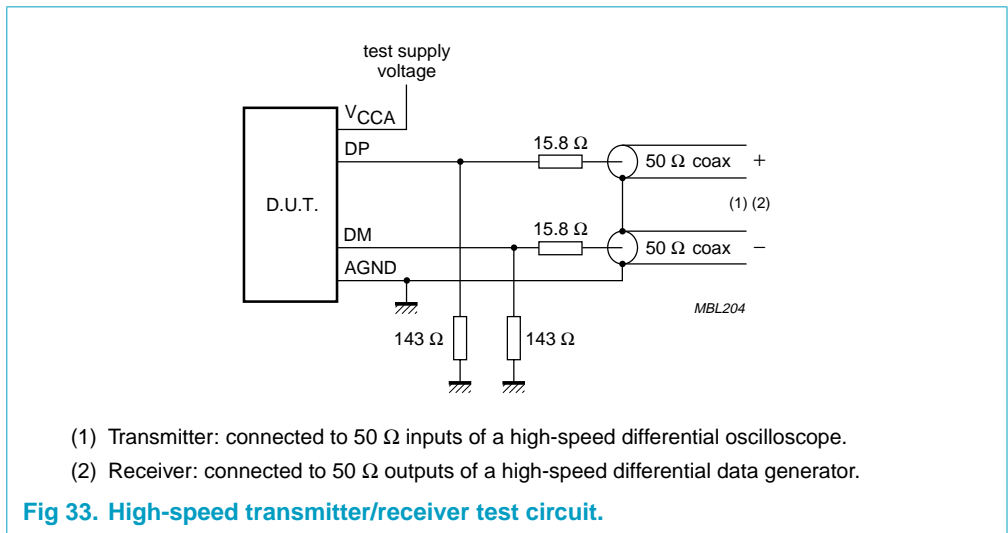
test supply voltage

$V_{CCA}$

DP

D.U.T.

DM

AGND

15.8 Ω

15.8 Ω

50 Ω coax +

(1) (2)

50 Ω coax –

MBL204

143 Ω

143 Ω

(1) Transmitter: connected to 50 Ω inputs of a high-speed differential oscilloscope.

(2) Receiver: connected to 50 Ω outputs of a high-speed differential data generator.

Fig 33. High-speed transmitter/receiver test circuit.